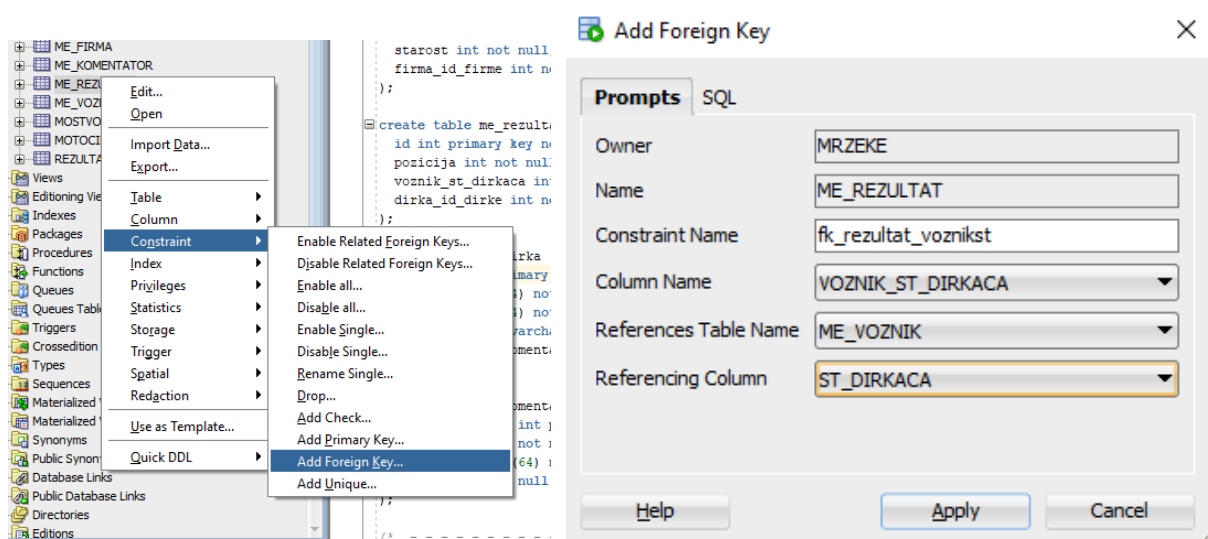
ME_FIRMA
ME_KOMENTATOR
ME_REZU
ME_VOZ
MOSTVO
MOTOCI
REZULTA
Views
Editioning Vie
Indexes
Packages
Procedures
Functions
Queues
Queues Table
Triggers
Crossedition
Types
Sequences
Materialized
Materialized
Synonyms
Public Synon
Database Links
Public Database Links
Directories
Editions

Edit...
Open
Import Data...
Export...
Table
Column
Constraint
Index
Privileges
Statistics
Storage
Trigger
Spatial
Redaction
Use as Template...
Quick DDL

Enable Related Foreign Keys...
Disable Related Foreign Keys...
Enable all...
Disable all...
Enable Single...
Disable Single...
Rename Single...
Drop...
Add Check...
Add Primary Key...
Add Foreign Key...
Add Unique...

starost int not null
firma_id_firme int n
);

create table me_rezulta
id int primary key n
pozicija int not nul
voznik_st_dirkaca in
dirka_id_dirke int n
);

irka
imary
4) no
4) no
varcha
omenta

omenta
int
not
(64)
null
);

Add Foreign Key

Prompts SQL

| Owner | MRZEKE |
|---|---|
| Name | ME_REZULTAT |
| Constraint Name | fk_rezultat_voznikst |
| Column Name | VOZNIK_ST_DIRKACA |
| References Table Name | ME_VOZNIK |
| Referencing Column | ST_DIRKACA |

Help Apply Cancel